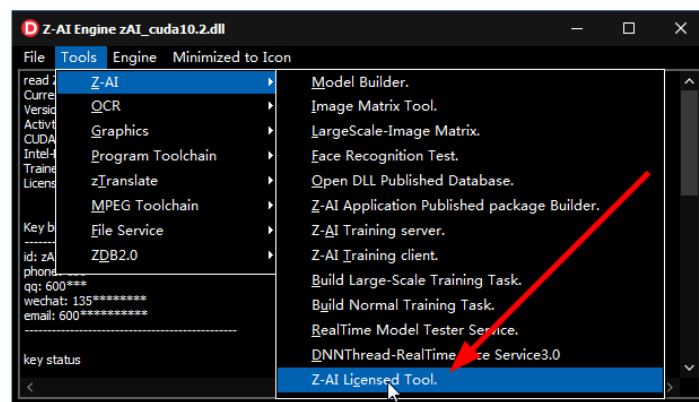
Z-AI Engine zAI_cuda10.2.dll

File Tools Engine Minimized to Icon

read 2
Curre
Versio
Activ
CUDA
Intel-
Traine
Licens

Key b
------
id: zA
phone:
qq: 600***
wechat: 135********
email: 600**********
----------------------------------------

key status

Z-AI
OCR
Graphics
Program Toolchain
zTranslate
MPEG Toolchain
File Service
ZDB2.0

Model Builder.
Image Matrix Tool.
LargeScale-Image Matrix.
Face Recognition Test.
Open DLL Published Database.
Z-AI Application Published package Builder.
Z-AI Training server.
Z-AI Training client.
Build Large-Scale Training Task.
Build Normal Training Task.
RealTime Model Tester Service.
DNNThread-RealTime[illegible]ce Service3.0
Z-AI Licensed Tool.